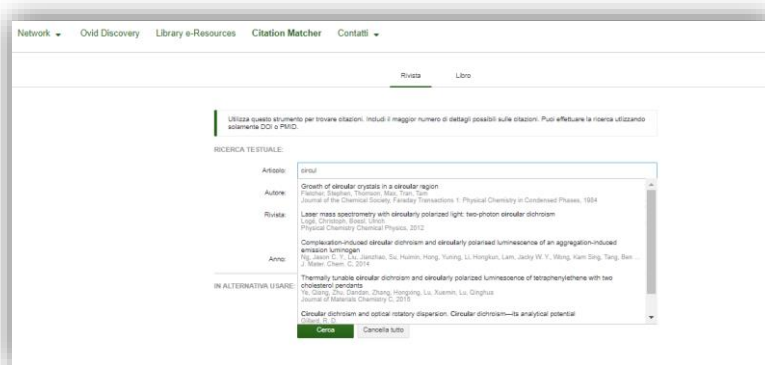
Network ▾ Ovid Discovery Library e-Resources Citation Matcher Contatti ▾

Rivista Libro

Utilizza questo strumento per trovare citazioni. Includi il maggior numero di dettagli possibili sulle citazioni. Puoi effettuare la ricerca utilizzando solamente DOI o PMID.

RICERCA TESTUALE:

Articolo: circul

Autore:

Rivista:

Anno:

IN ALTERNATIVA USARE:

Growth of circular crystals in a circular region
Fletcher, Stephen, Thomson, Max, Tran, Tam
Journal of the Chemical Society, Faraday Transactions 1: Physical Chemistry in Condensed Phases, 1984

Laser mass spectrometry with circularly polarized light: two-photon circular dichroism
Logé, Christoph, Boesl, Ulrich
Physical Chemistry Chemical Physics, 2012

Complexation-induced circular dichroism and circularly polarised luminescence of an aggregation-induced emission luminogen
Ng, Jason C. Y., Liu, Jianzhao, Su, Huimin, Hong, Yuning, Li, Hongkun, Lam, Jacky W. Y., Wong, Kam Sing, Tang, Ben ...
J. Mater. Chem. C, 2014

Thermally tunable circular dichroism and circularly polarized luminescence of tetraphenylethene with two cholesterol pendants
Ye, Qiang, Zhu, Dandan, Zhang, Hongxing, Lu, Xuemin, Lu, Qinghua
Journal of Materials Chemistry C, 2015

Circular dichroism and optical rotatory dispersion. Circular dichroism—its analytical potential
Gillard, R. D.

Cerca Cancella tutto